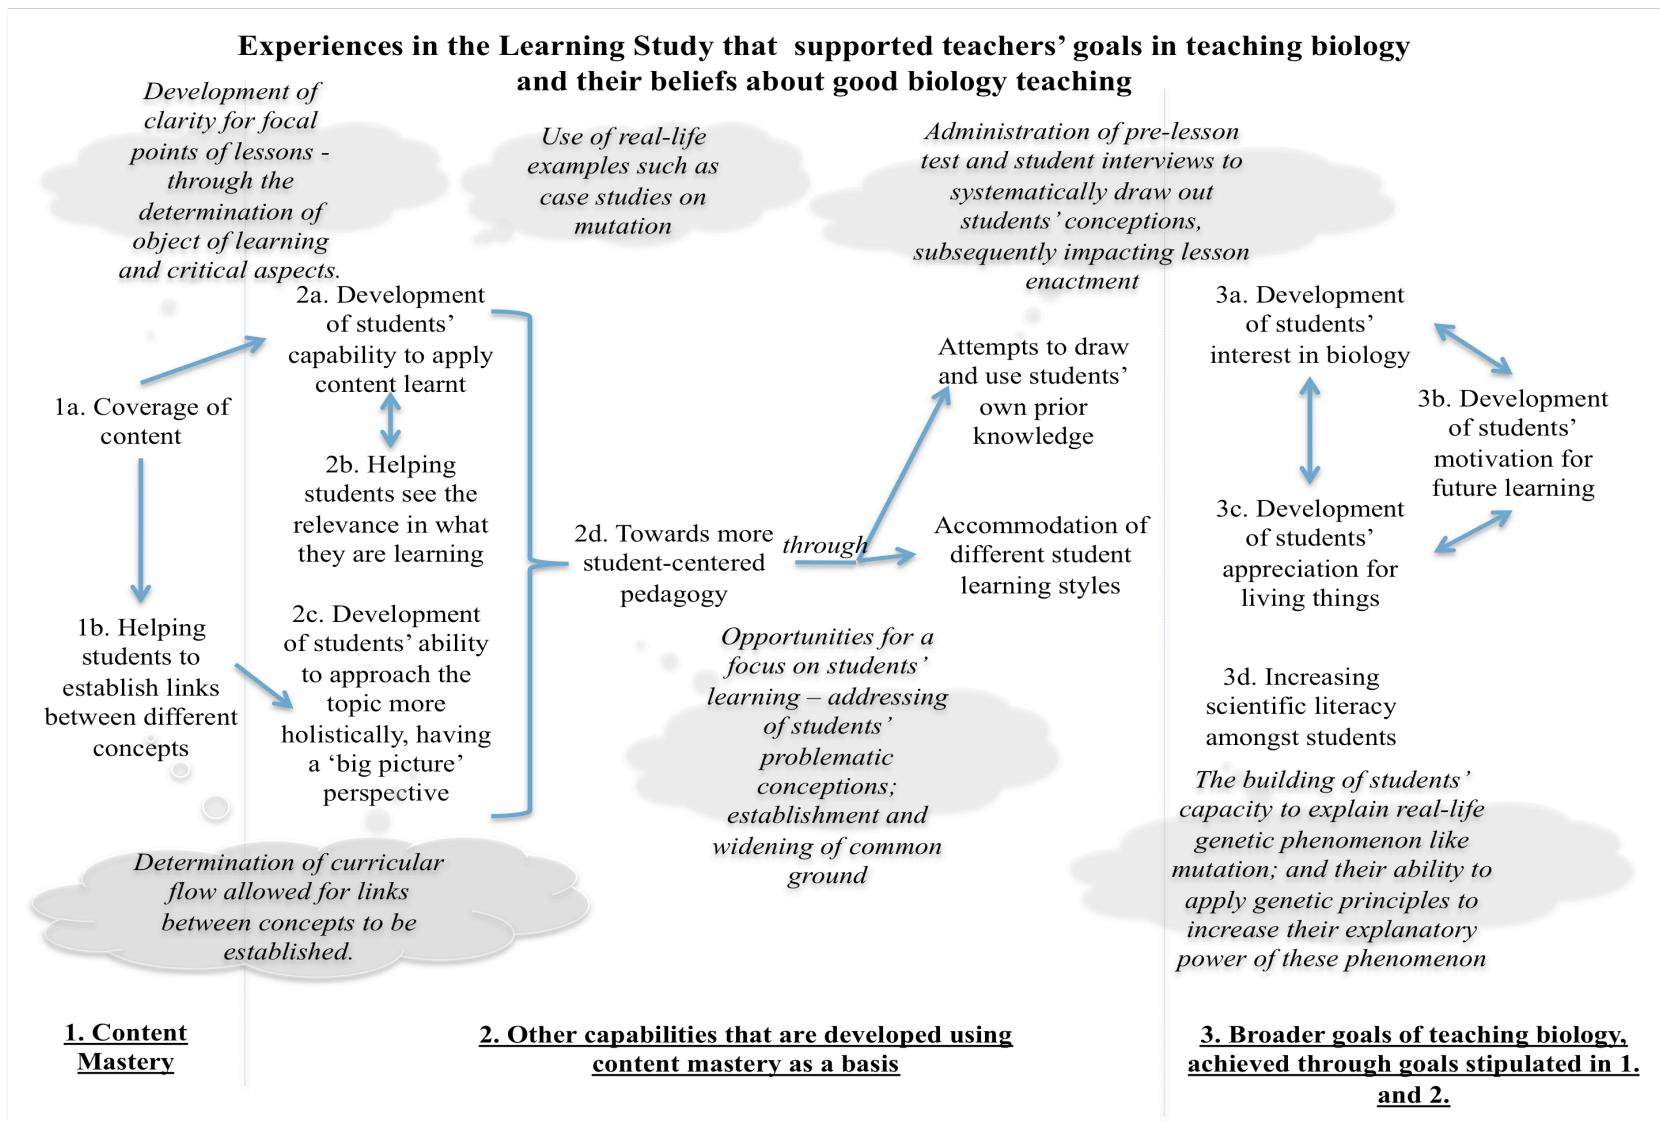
Experiences in the Learning Study that supported teachers' goals in teaching biology and their beliefs about good biology teaching

Development of clarity for focal points of lessons - through the determination of object of learning and critical aspects.

Use of real-life examples such as case studies on mutation

Administration of pre-lesson test and student interviews to systematically draw out students' conceptions, subsequently impacting lesson enactment

2a. Development of students' capability to apply content learnt

1a. Coverage of content

2b. Helping students see the relevance in what they are learning

1b. Helping students to establish links between different concepts

2c. Development of students' ability to approach the topic more holistically, having a 'big picture' perspective

2d. Towards more student-centered pedagogy

through

Attempts to draw and use students' own prior knowledge

Accommodation of different student learning styles

Opportunities for a focus on students' learning – addressing of students' problematic conceptions; establishment and widening of common ground

3a. Development of students' interest in biology

3b. Development of students' motivation for future learning

3c. Development of students' appreciation for living things

3d. Increasing scientific literacy amongst students

The building of students' capacity to explain real-life genetic phenomenon like mutation; and their ability to apply genetic principles to increase their explanatory power of these phenomenon

Determination of curricular flow allowed for links between concepts to be established.

1. Content Mastery

2. Other capabilities that are developed using content mastery as a basis

3. Broader goals of teaching biology, achieved through goals stipulated in 1. and 2.